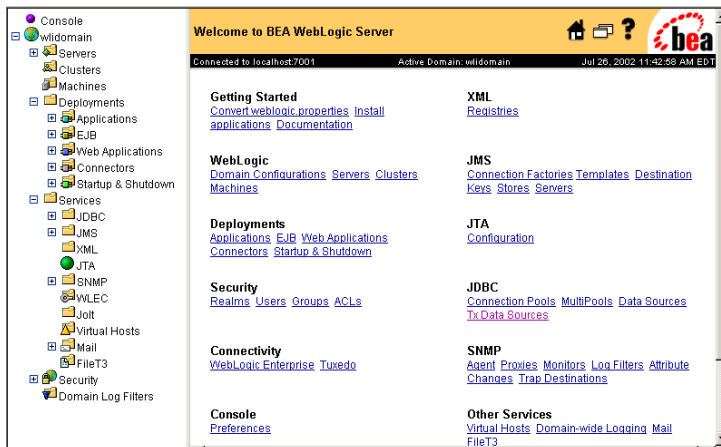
Console
wlidomain
Servers
Clusters
Machines
Deployments
Applications
EJB
Web Applications
Connectors
Startup & Shutdown
Services
JDBC
JMS
XML
JTA
SNMP
WLEC
Jolt
Virtual Hosts
Mail
FileT3
Security
Domain Log Filters

Welcome to BEA WebLogic Server

bea

Connected to localhost:7001 Active Domain: wlidomain Jul 26, 2002 11:42:58 AM EDT

Getting Started
Convert weblogic.properties Install applications Documentation

WebLogic
Domain Configurations Servers Clusters Machines

Deployments
Applications EJB Web Applications Connectors Startup & Shutdown

Security
Realms Users Groups ACLs

Connectivity
WebLogic Enterprise Tuxedo

Console
Preferences

XML
Registries

JMS
Connection Factories Templates Destination Keys Stores Servers

JTA
Configuration

JDBC
Connection Pools MultiPools Data Sources Tx Data Sources

SNMP
Agent Proxies Monitors Log Filters Attribute Changes Trap Destinations

Other Services
Virtual Hosts Domain-wide Logging Mail FileT3